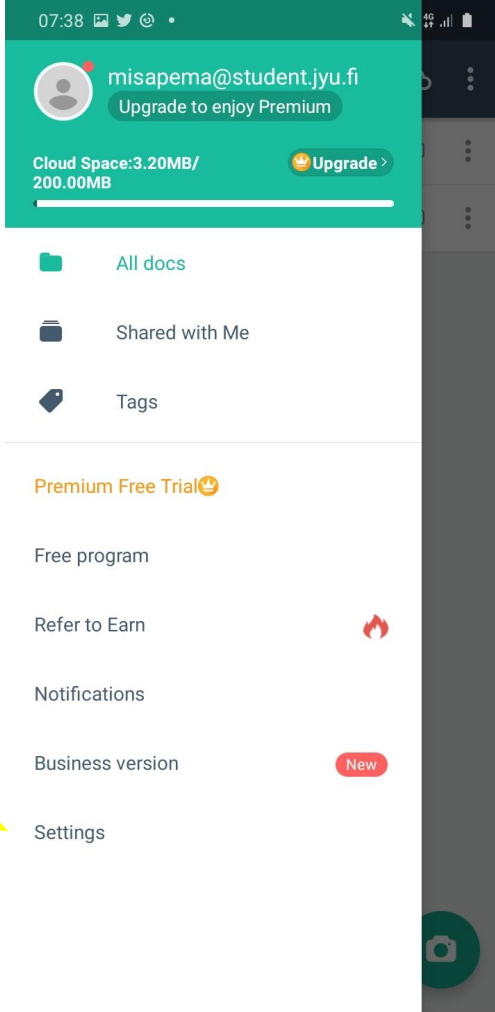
07:38

4G

misapema@student.jyu.fi

Upgrade to enjoy Premium

Cloud Space:3.20MB/ 200.00MB

Upgrade >

All docs

Shared with Me

Tags

Premium Free Trial

Free program

Refer to Earn

Notifications

Business version

New

Settings